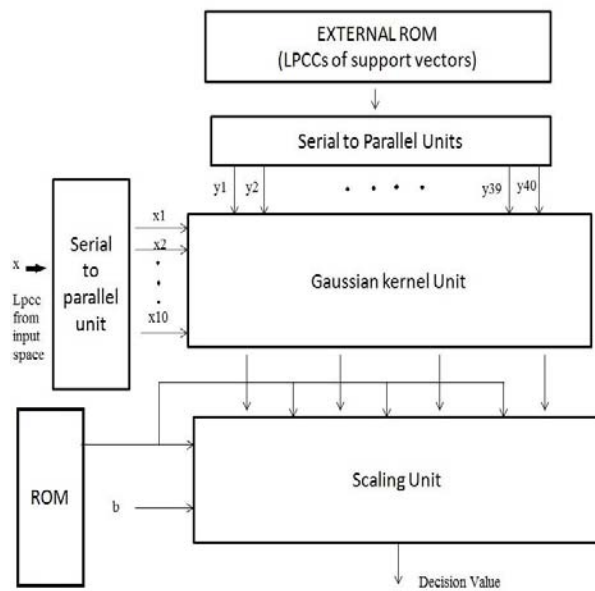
EXTERNAL ROM
(LPCCs of support vectors)

Serial to Parallel Units

y1 y2 . . . . y39 y40

x

Lpcc from input space

Serial to parallel unit

x1
x2
.
.
.
x10

Gaussian kernel Unit

ROM

b

Scaling Unit

Decision Value